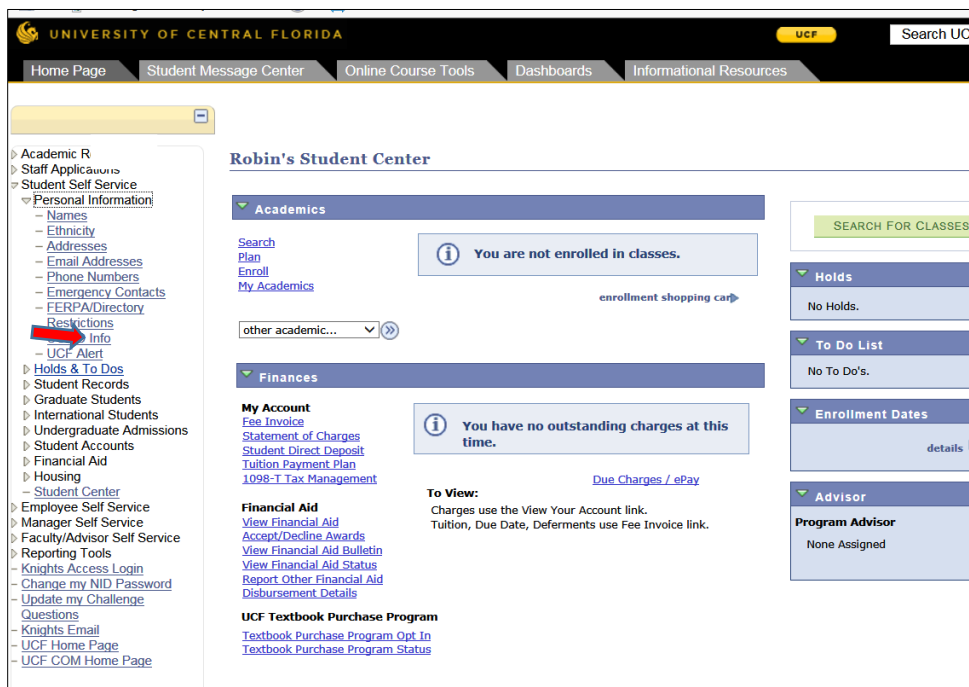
UNIVERSITY OF CENTRAL FLORIDA
UCF
Search UC

Home Page | Student Message Center | Online Course Tools | Dashboards | Informational Resources

Academic R
Staff Applications
Student Self Service
Personal Information
– Names
– Ethnicity
– Addresses
– Email Addresses
– Phone Numbers
– Emergency Contacts
– FERPA/Directory Restrictions
– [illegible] Info
– UCF Alert
Holds & To Dos
Student Records
Graduate Students
International Students
Undergraduate Admissions
Student Accounts
Financial Aid
Housing
– Student Center
Employee Self Service
Manager Self Service
Faculty/Advisor Self Service
Reporting Tools
– Knights Access Login
– Change my NID Password
– Update my Challenge Questions
– Knights Email
– UCF Home Page
– UCF COM Home Page

Robin's Student Center

Academics
Search
Plan
Enroll
My Academics
You are not enrolled in classes.
enrollment shopping cart
other academic...

Finances
My Account
Fee Invoice
Statement of Charges
Student Direct Deposit
Tuition Payment Plan
1098-T Tax Management
You have no outstanding charges at this time.
Due Charges / ePay
To View:
Charges use the View Your Account link.
Tuition, Due Date, Deferments use Fee Invoice link.

Financial Aid
View Financial Aid
Accept/Decline Awards
View Financial Aid Bulletin
View Financial Aid Status
Report Other Financial Aid
Disbursement Details

UCF Textbook Purchase Program
Textbook Purchase Program Opt In
Textbook Purchase Program Status

SEARCH FOR CLASSES

Holds
No Holds.

To Do List
No To Do's.

Enrollment Dates
details

Advisor
Program Advisor
None Assigned